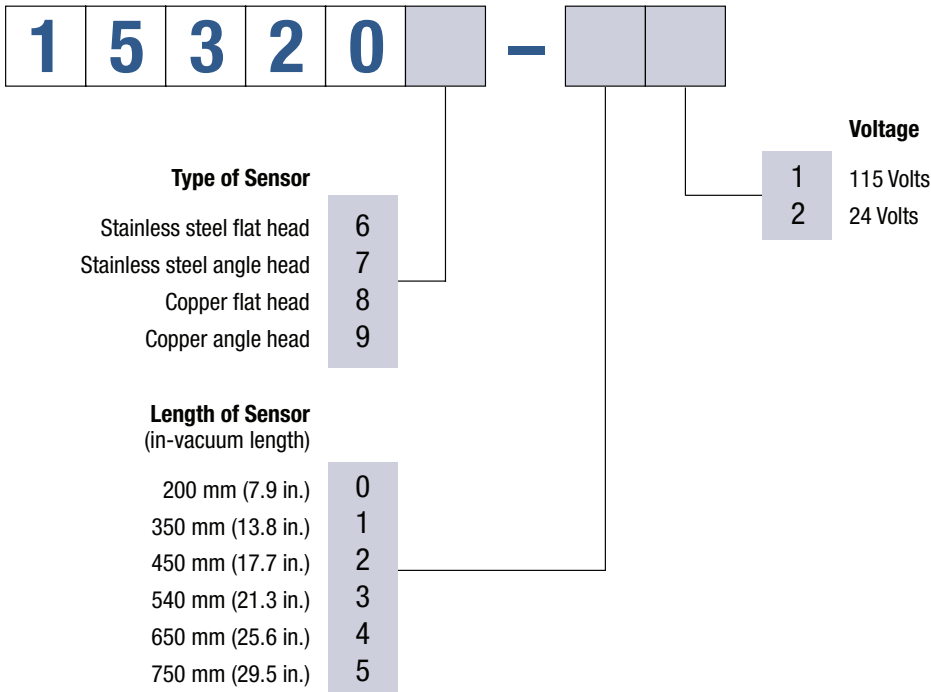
1 5 3 2 0 –

Voltage
1 115 Volts
2 24 Volts

Type of Sensor
Stainless steel flat head 6
Stainless steel angle head 7
Copper flat head 8
Copper angle head 9

Length of Sensor
(in-vacuum length)
200 mm (7.9 in.) 0
350 mm (13.8 in.) 1
450 mm (17.7 in.) 2
540 mm (21.3 in.) 3
650 mm (25.6 in.) 4
750 mm (29.5 in.) 5